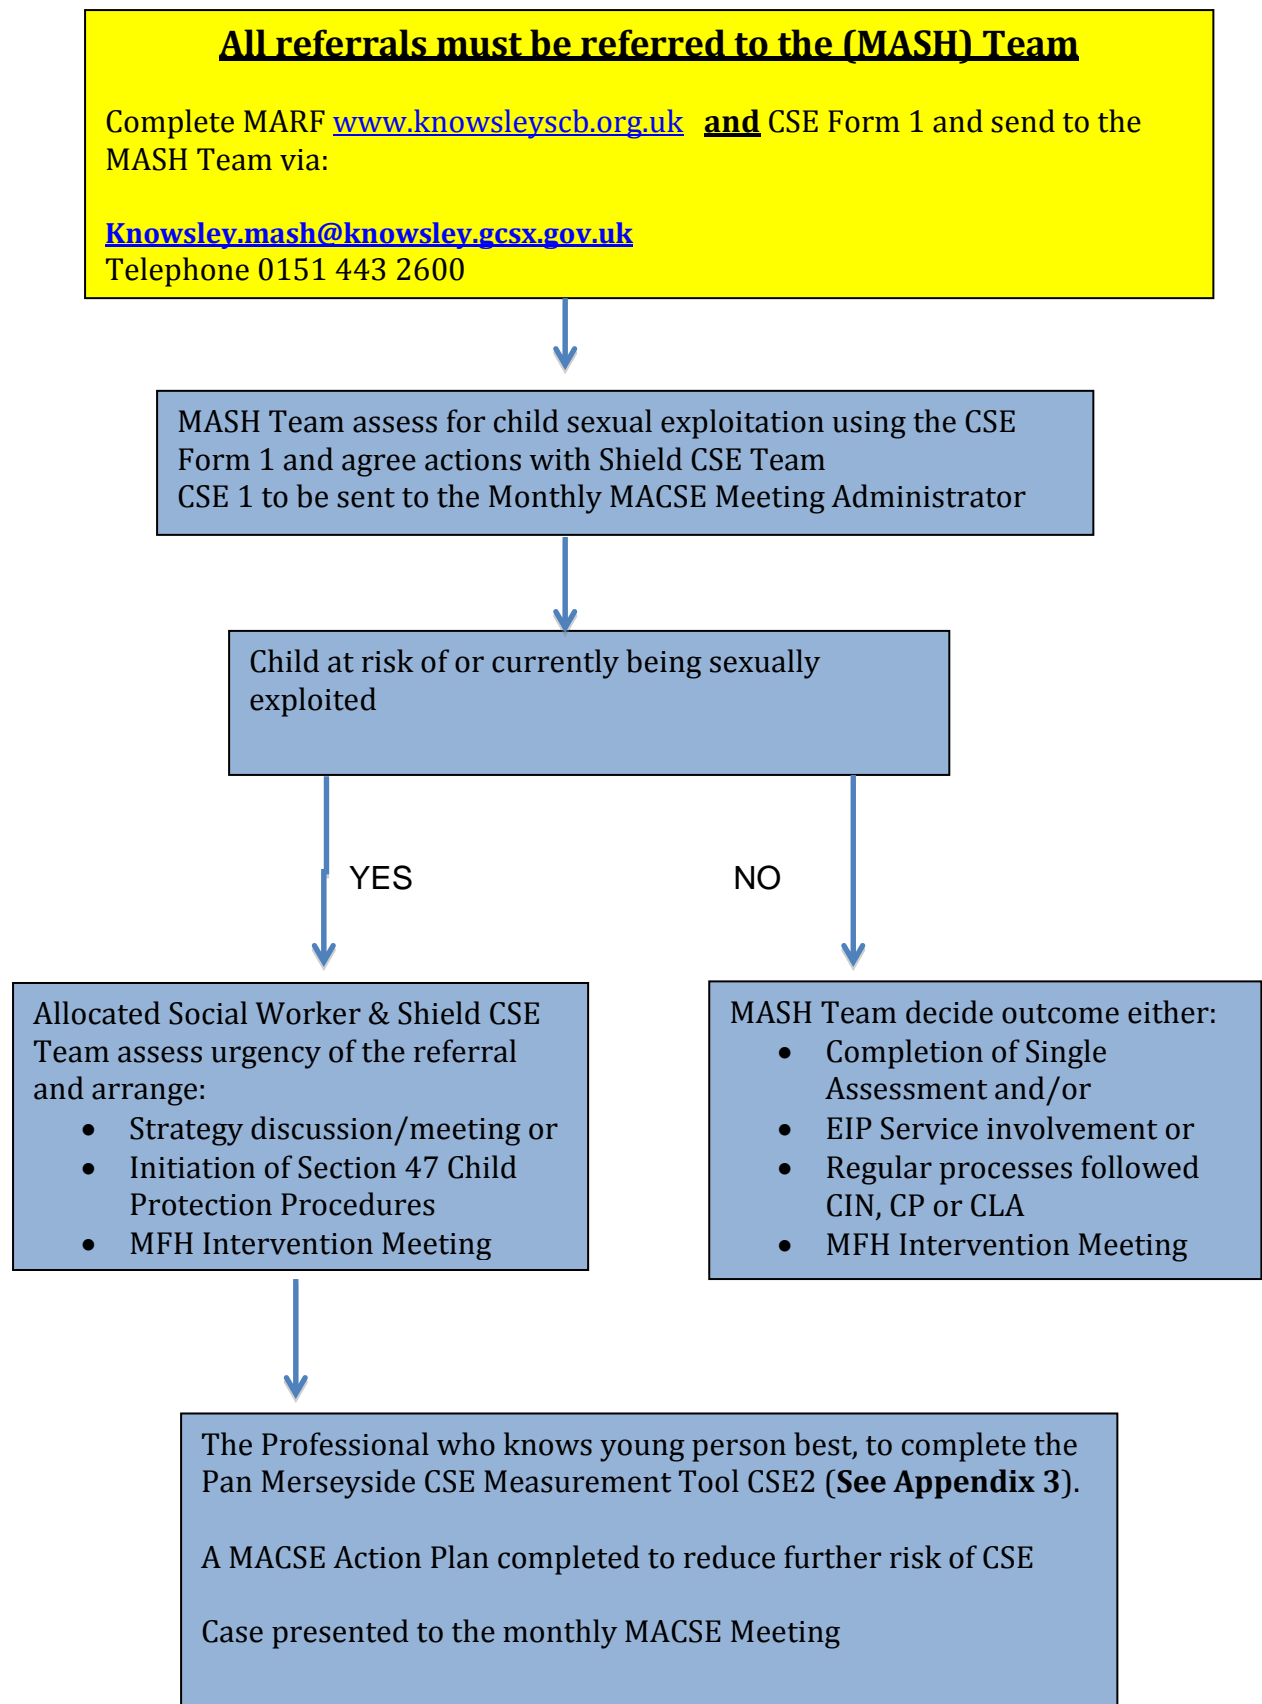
All referrals must be referred to the (MASH) Team

Complete MARF www.knowsleyscb.org.uk **and** CSE Form 1 and send to the MASH Team via:

Knowsley.mash@knowsley.gcsx.gov.uk
Telephone 0151 443 2600

MASH Team assess for child sexual exploitation using the CSE Form 1 and agree actions with Shield CSE Team
CSE 1 to be sent to the Monthly MACSE Meeting Administrator

Child at risk of or currently being sexually exploited

YES

NO

Allocated Social Worker & Shield CSE Team assess urgency of the referral and arrange:
- Strategy discussion/meeting or
- Initiation of Section 47 Child Protection Procedures
- MFH Intervention Meeting

MASH Team decide outcome either:
- Completion of Single Assessment and/or
- EIP Service involvement or
- Regular processes followed CIN, CP or CLA
- MFH Intervention Meeting

The Professional who knows young person best, to complete the Pan Merseyside CSE Measurement Tool CSE2 (**See Appendix 3**).

A MACSE Action Plan completed to reduce further risk of CSE

Case presented to the monthly MACSE Meeting